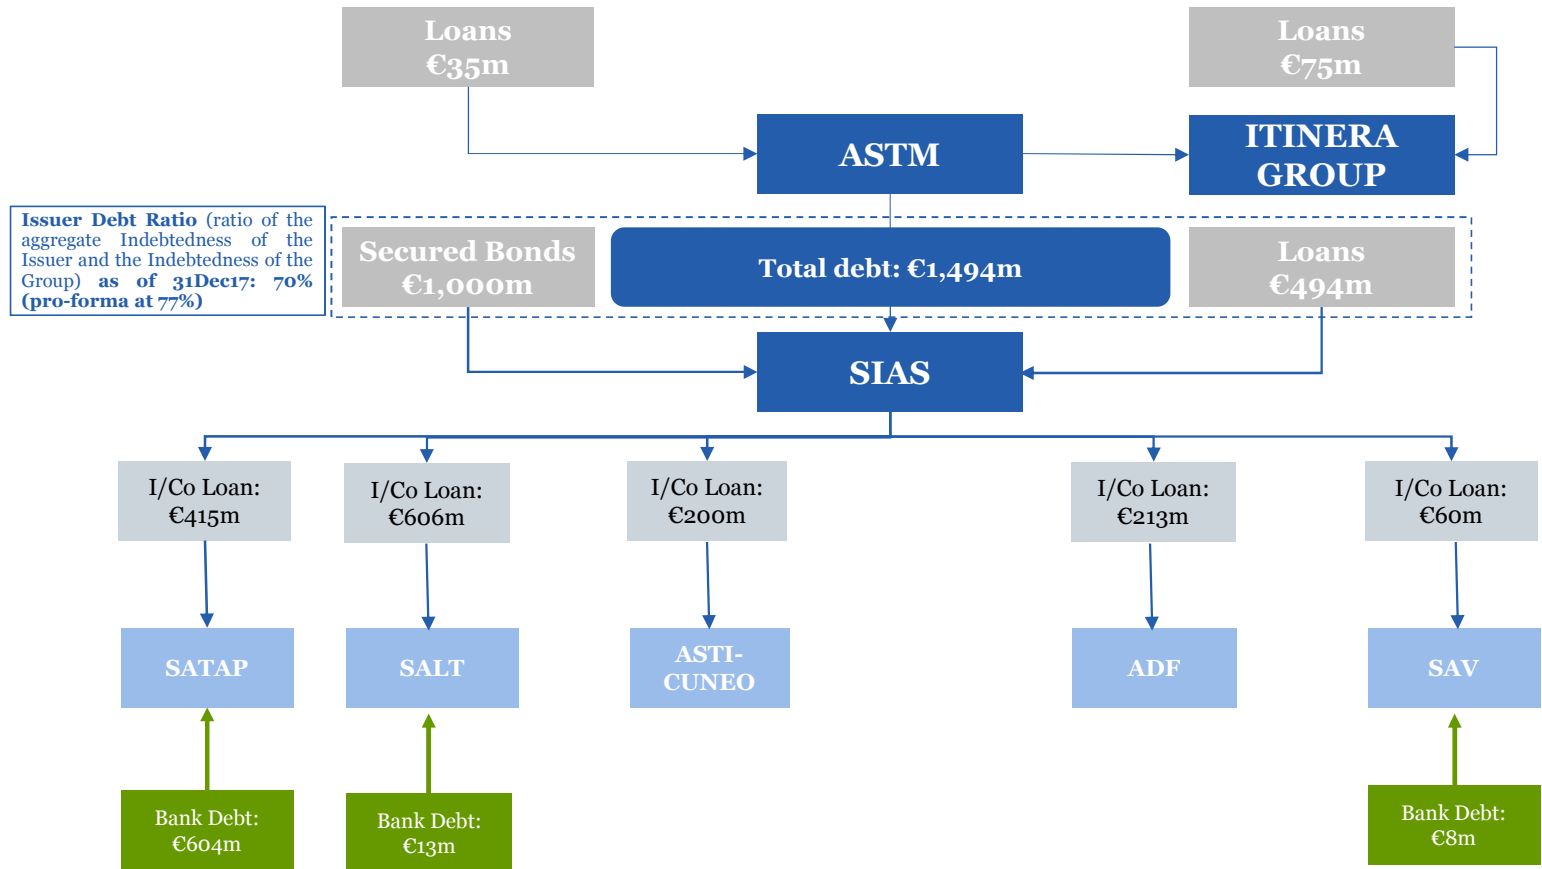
Loans
€35m

Loans
€75m

ASTM

ITINERA GROUP

Issuer Debt Ratio (ratio of the aggregate Indebtedness of the Issuer and the Indebtedness of the Group) as of 31Dec17: 70% (pro-forma at 77%)

Secured Bonds
€1,000m

Total debt: €1,494m

Loans
€494m

SIAS

I/Co Loan:
€415m

I/Co Loan:
€606m

I/Co Loan:
€200m

I/Co Loan:
€213m

I/Co Loan:
€60m

SATAP

SALT

ASTI-CUNEO

ADF

SAV

Bank Debt:
€604m

Bank Debt:
€13m

Bank Debt:
€8m